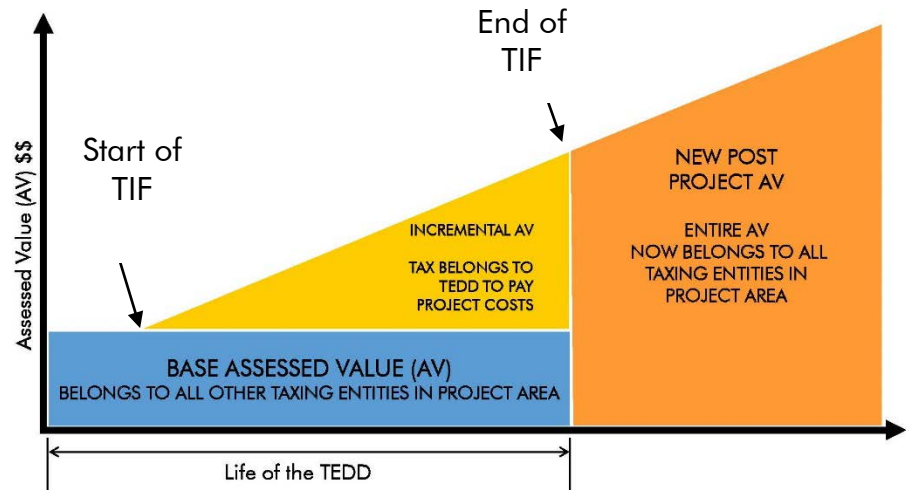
End of TIF

Start of TIF

Assessed Value (AV) $$

NEW POST PROJECT AV

ENTIRE AV NOW BELONGS TO ALL TAXING ENTITIES IN PROJECT AREA

INCREMENTAL AV

TAX BELONGS TO TEDD TO PAY PROJECT COSTS

BASE ASSESSED VALUE (AV)
BELONGS TO ALL OTHER TAXING ENTITIES IN PROJECT AREA

Life of the TEDD